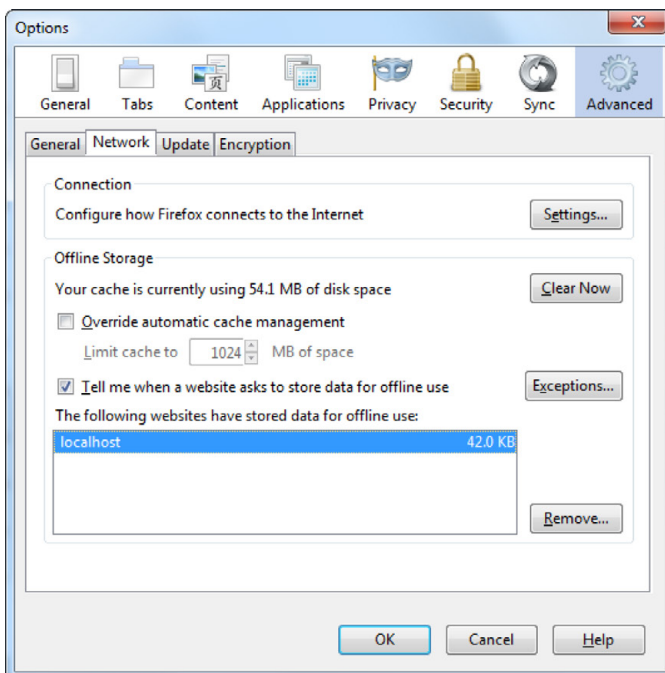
Options

General Tabs Content Applications Privacy Security Sync Advanced

General Network Update Encryption

Connection

Configure how Firefox connects to the Internet

Settings...

Offline Storage

Your cache is currently using 54.1 MB of disk space

Clear Now

Override automatic cache management

Limit cache to 1024 MB of space

Tell me when a website asks to store data for offline use

Exceptions...

The following websites have stored data for offline use:

| | |
|---|---|
| localhost | 42.0 KB |

Remove...

OK Cancel Help